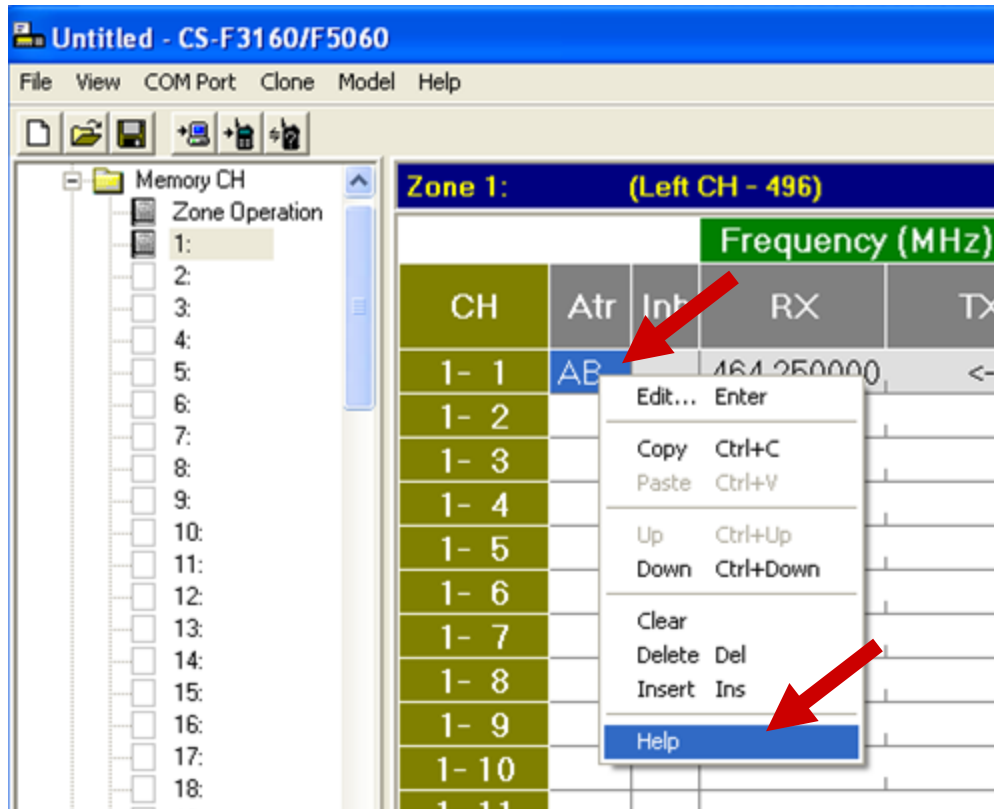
Untitled - CS-F3160/F5060

File View COM Port Clone Model Help

Memory CH
Zone Operation
1:
2:
3:
4:
5:
6:
7:
8:
9:
10:
11:
12:
13:
14:
15:
16:
17:
18:

Zone 1: (Left CH - 496)

| | | | Frequency (MHz) | |
|---|---|---|---|---|
| CH | Atr | Inh | RX | TX |
| 1- 1 | AB | | 464.250000 | <- |
| 1- 2 | | | | |
| 1- 3 | | | | |
| 1- 4 | | | | |
| 1- 5 | | | | |
| 1- 6 | | | | |
| 1- 7 | | | | |
| 1- 8 | | | | |
| 1- 9 | | | | |
| 1- 10 | | | | |

Edit... Enter
Copy Ctrl+C
Paste Ctrl+V
Up Ctrl+Up
Down Ctrl+Down
Clear
Delete Del
Insert Ins
Help